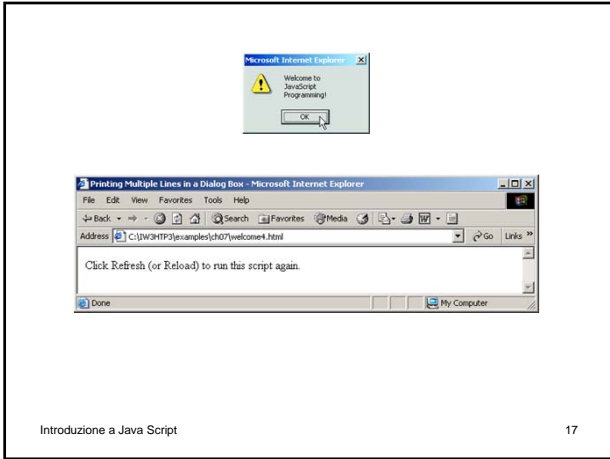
Microsoft Internet Explorer

Welcome to JavaScript Programming!

OK

Printing Multiple Lines in a Dialog Box - Microsoft Internet Explorer

File Edit View Favorites Tools Help

Back Search Favorites Media

Address C:\IW3HTP3\examples\ch07\welcome4.html Go Links »

Click Refresh (or Reload) to run this script again.

Done My Computer

Introduzione a Java Script

17